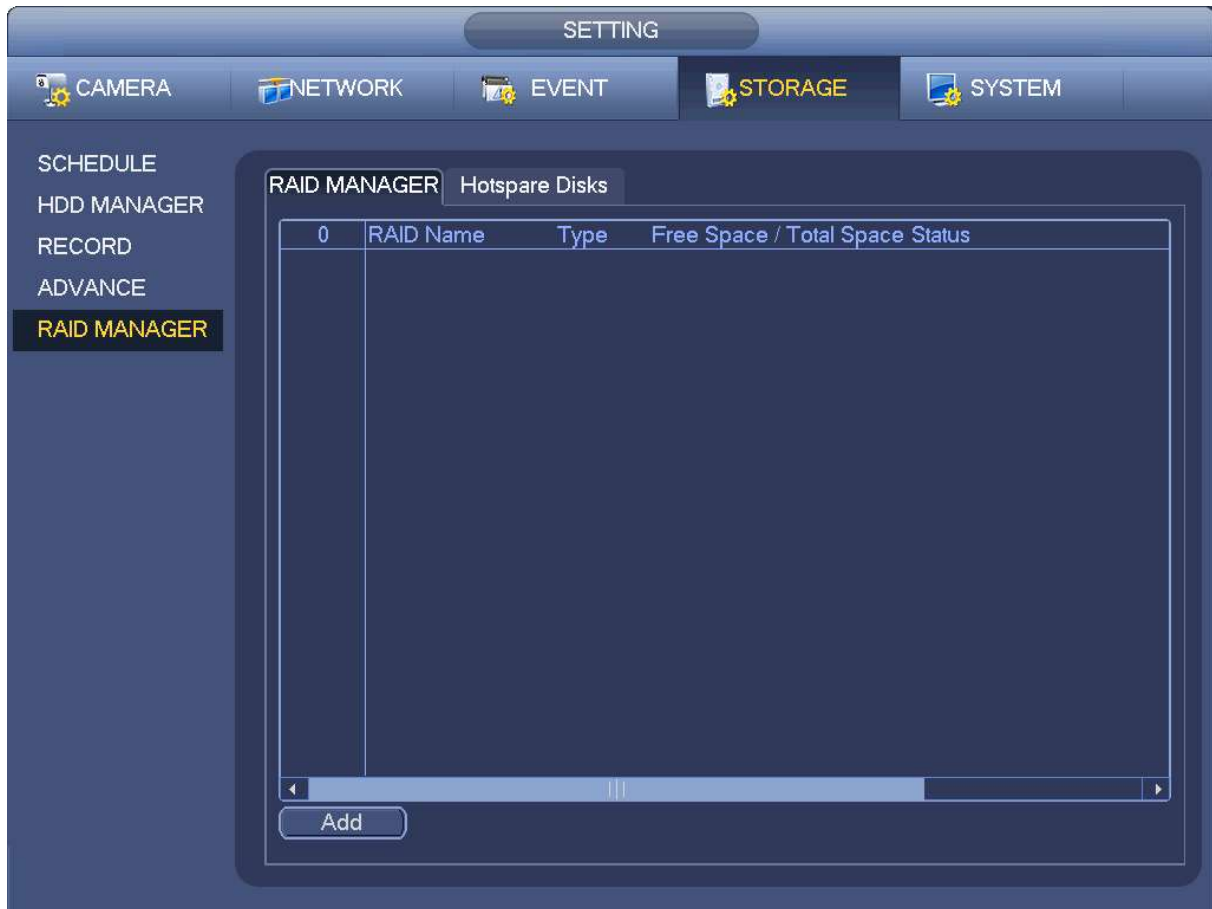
SETTING

CAMERA
NETWORK
EVENT
STORAGE
SYSTEM

SCHEDULE
HDD MANAGER
RECORD
ADVANCE
RAID MANAGER

RAID MANAGER
Hotspare Disks

| 0 | RAID Name | Type | Free Space / Total Space | Status |
|---|---|---|---|---|

Add